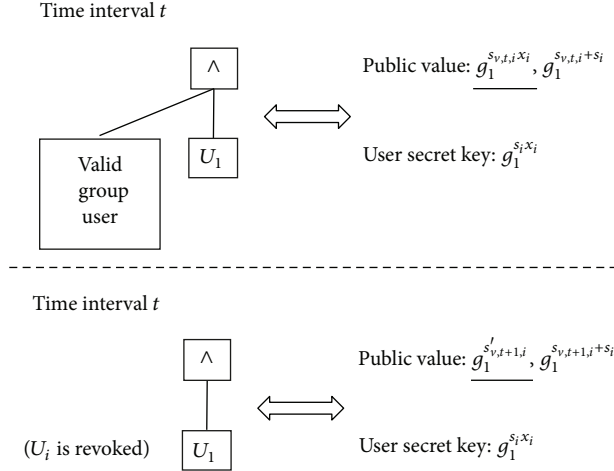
Time interval $t$

$\wedge$

Valid group user

$U_1$

Public value: $\underline{g_1^{s_{v,t,i}x_i}}$, $g_1^{s_{v,t,i}+s_i}$

User secret key: $g_1^{s_i x_i}$

Time interval $t$

$\wedge$

($U_i$ is revoked)

$U_1$

Public value: $\underline{g_1^{s'_{v,t+1,i}}}$, $g_1^{s_{v,t+1,i}+s_i}$

User secret key: $g_1^{s_i x_i}$